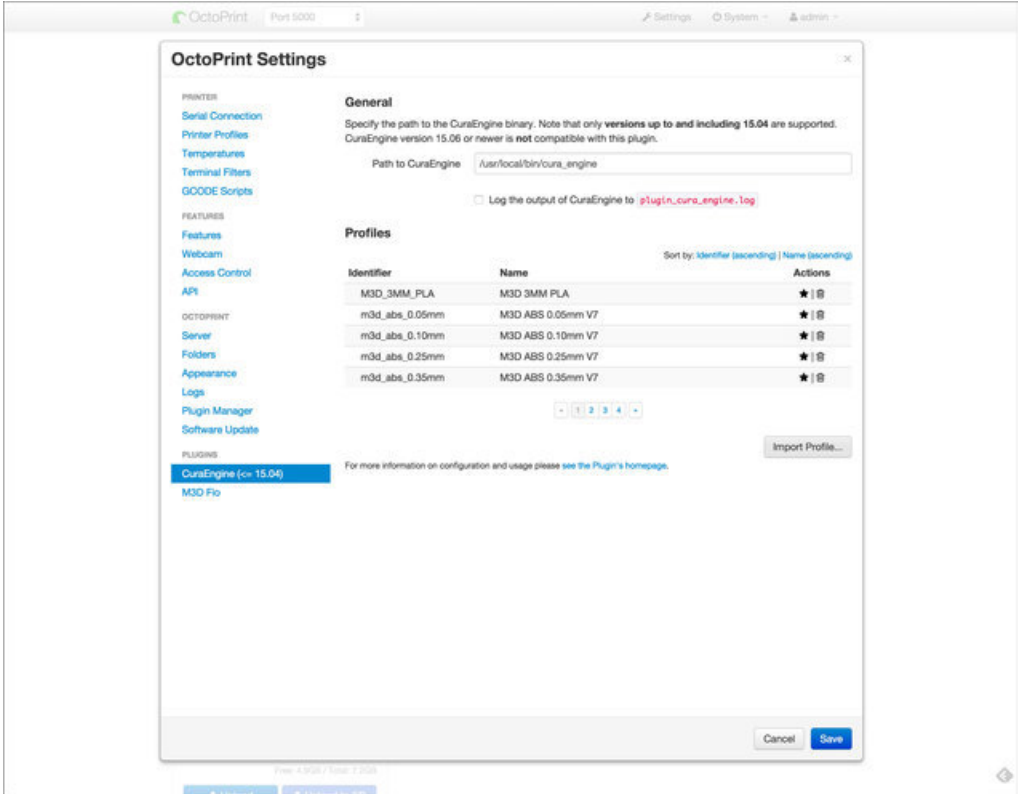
OctoPrint Port 5000 Settings System admin

OctoPrint Settings ×

PRINTER
Serial Connection
Printer Profiles
Temperatures
Terminal Filters
GCODE Scripts

FEATURES
Features
Webcam
Access Control
API

OCTOPRINT
Server
Folders
Appearance
Logs
Plugin Manager
Software Update

PLUGINS
CuraEngine (<= 15.04)
M3D Fio

General

Specify the path to the CuraEngine binary. Note that only **versions up to and including 15.04** are supported. CuraEngine version 15.06 or newer is **not** compatible with this plugin.

Path to CuraEngine /usr/local/bin/cura_engine

Log the output of CuraEngine to plugin_cura_engine.log

Profiles

Sort by: Identifier (ascending) | Name (ascending)

| Identifier | Name | Actions |
|---|---|---|
| M3D_3MM_PLA | M3D 3MM PLA | ★ \| 🗑 |
| m3d_abs_0.05mm | M3D ABS 0.05mm V7 | ★ \| 🗑 |
| m3d_abs_0.10mm | M3D ABS 0.10mm V7 | ★ \| 🗑 |
| m3d_abs_0.25mm | M3D ABS 0.25mm V7 | ★ \| 🗑 |
| m3d_abs_0.35mm | M3D ABS 0.35mm V7 | ★ \| 🗑 |

« 1 2 3 4 »

Import Profile...

For more information on configuration and usage please see the Plugin's homepage.

Cancel Save

Free: 4.9GB / Total: 7.2GB